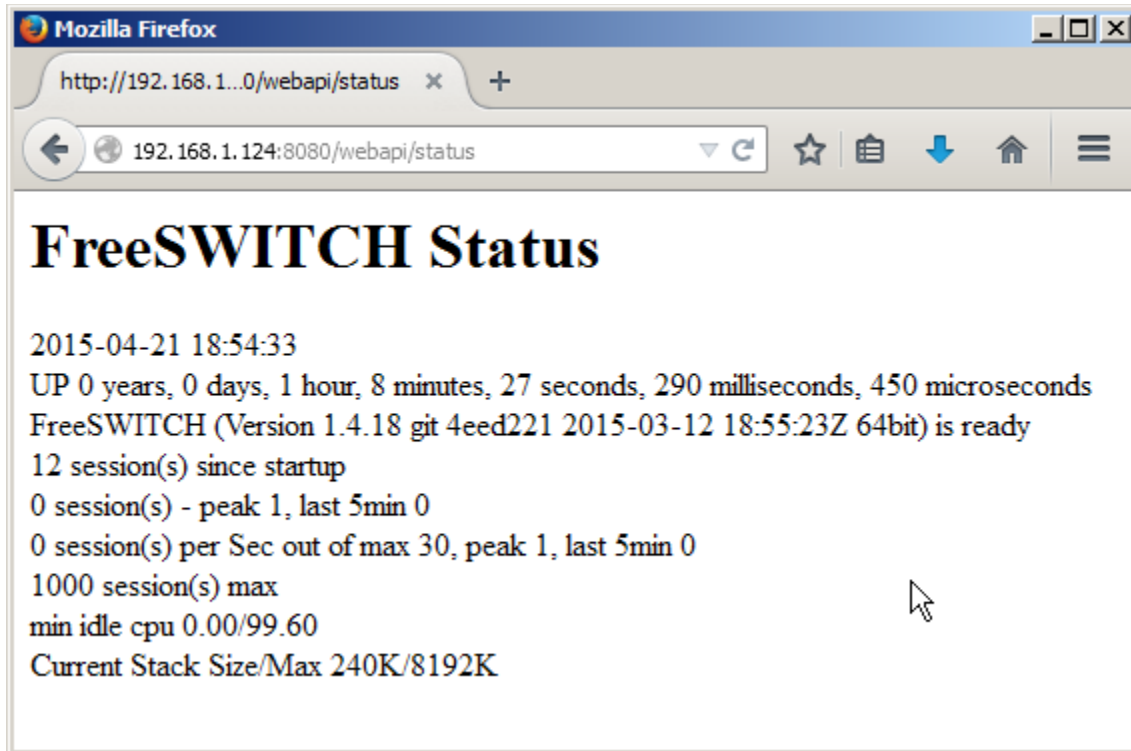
Mozilla Firefox

http://192.168.1...0/webapi/status ×

192.168.1.124:8080/webapi/status

# FreeSWITCH Status

2015-04-21 18:54:33
UP 0 years, 0 days, 1 hour, 8 minutes, 27 seconds, 290 milliseconds, 450 microseconds
FreeSWITCH (Version 1.4.18 git 4eed221 2015-03-12 18:55:23Z 64bit) is ready
12 session(s) since startup
0 session(s) - peak 1, last 5min 0
0 session(s) per Sec out of max 30, peak 1, last 5min 0
1000 session(s) max
min idle cpu 0.00/99.60
Current Stack Size/Max 240K/8192K